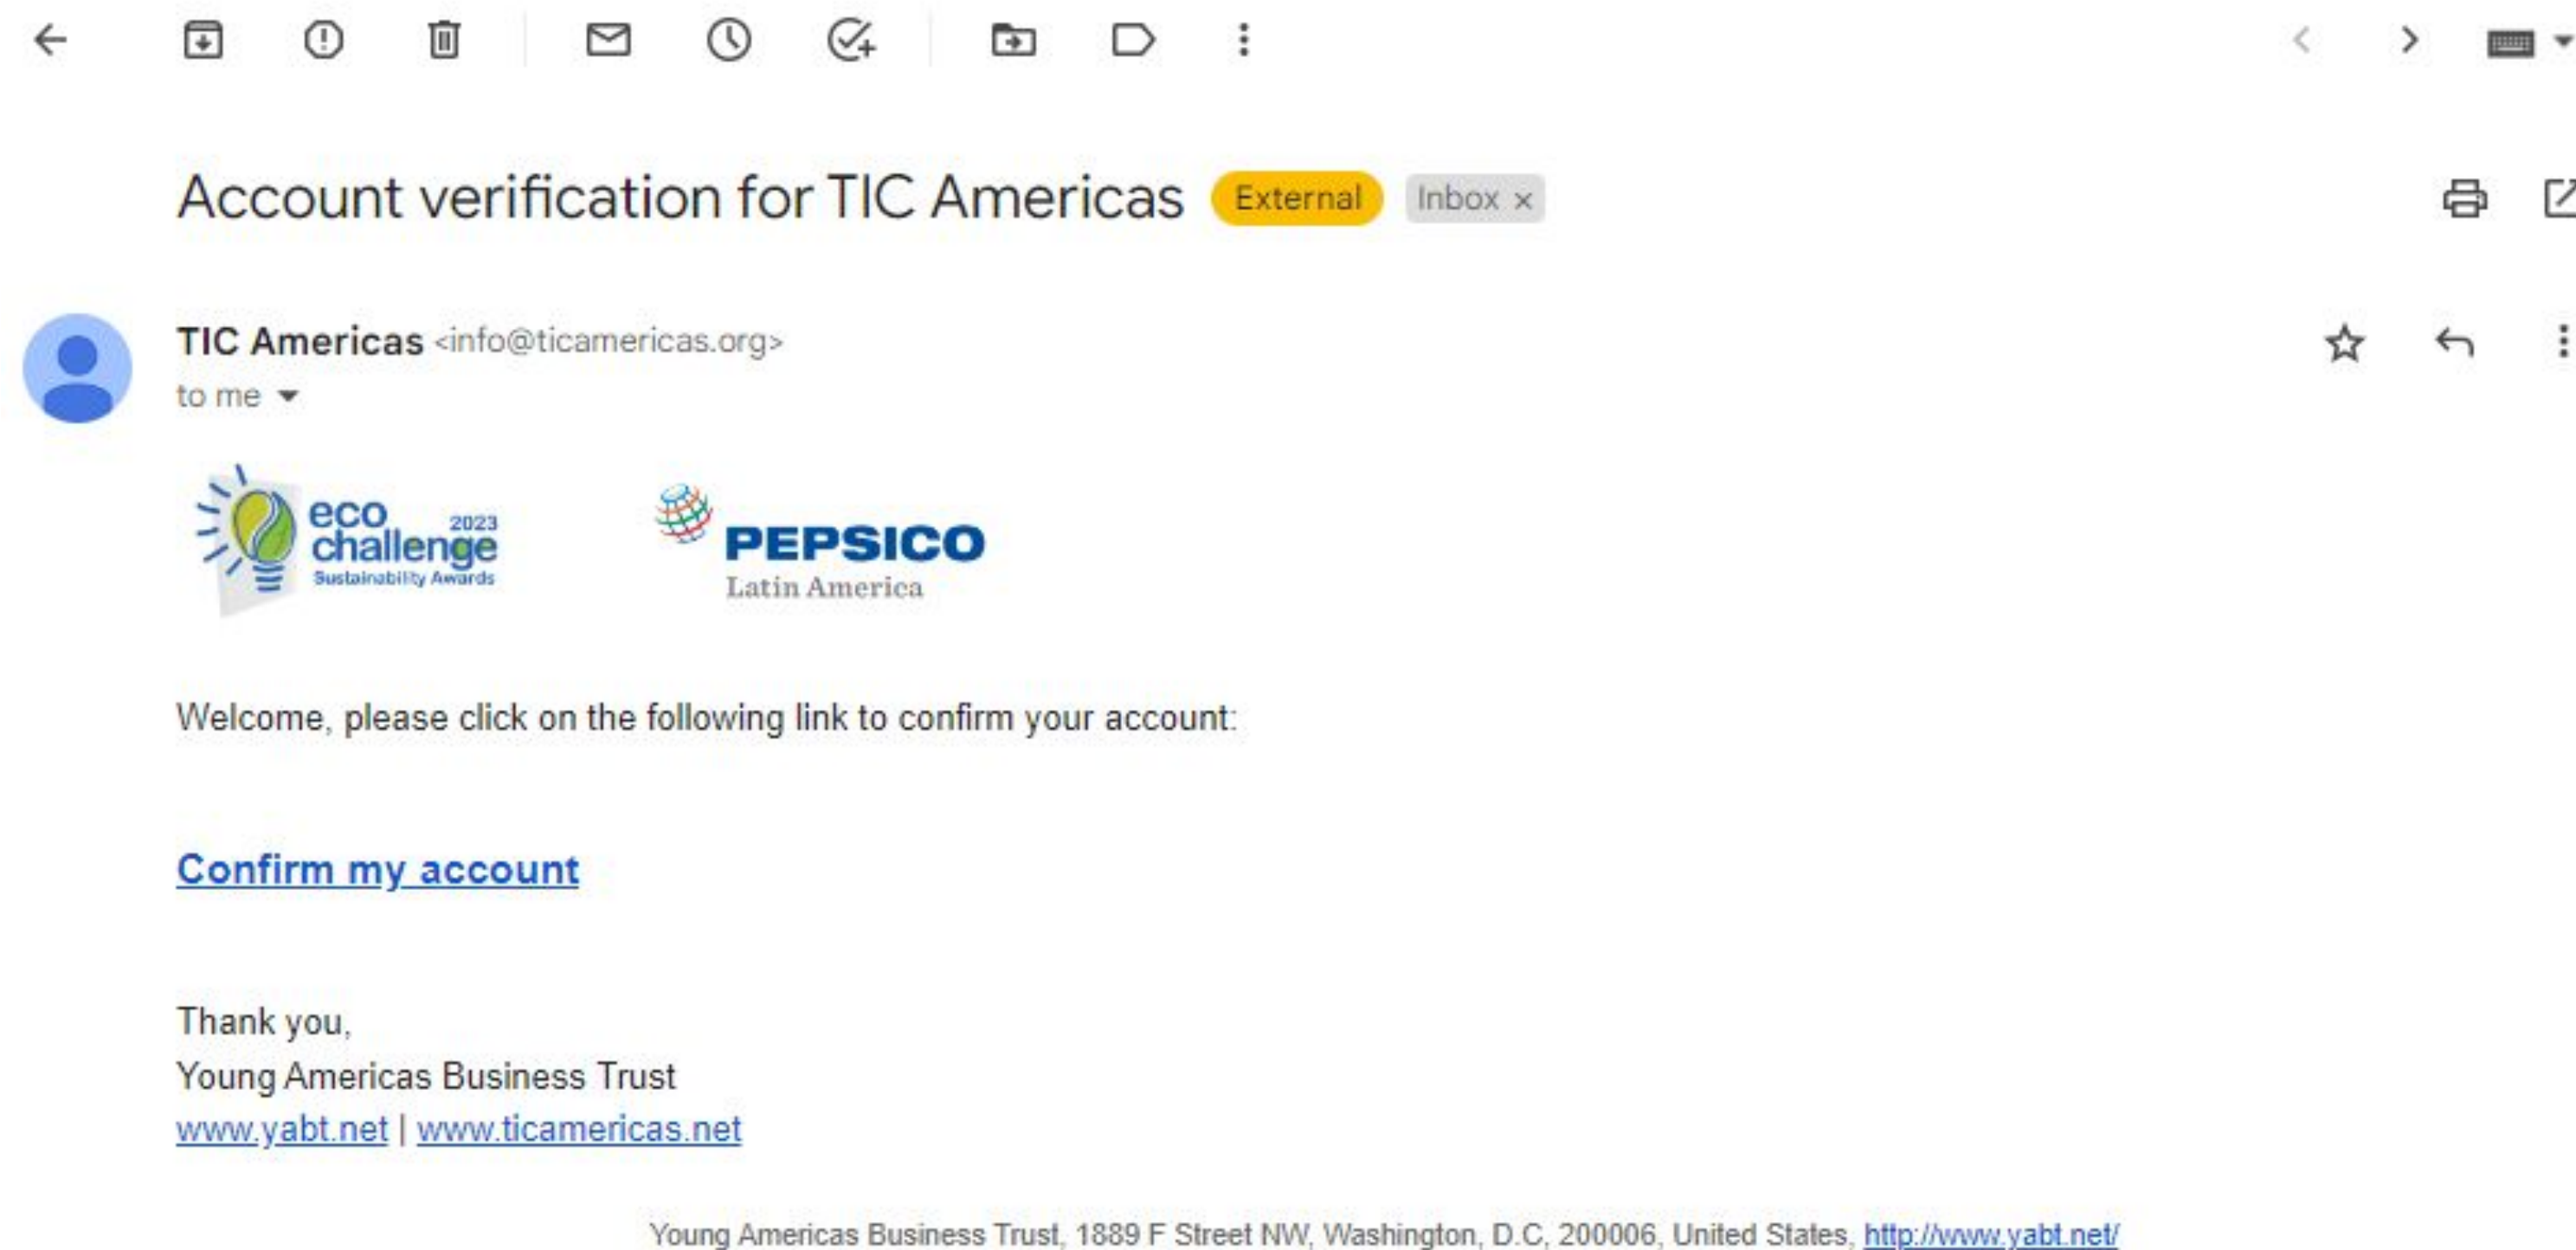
Account verification for TIC Americas External Inbox ×

TIC Americas <info@ticamericas.org>
to me

eco challenge 2023 Sustainability Awards

PEPSICO Latin America

Welcome, please click on the following link to confirm your account:

Confirm my account

Thank you,
Young Americas Business Trust
www.yabt.net | www.ticamericas.net

Young Americas Business Trust, 1889 F Street NW, Washington, D.C, 200006, United States, http://www.yabt.net/